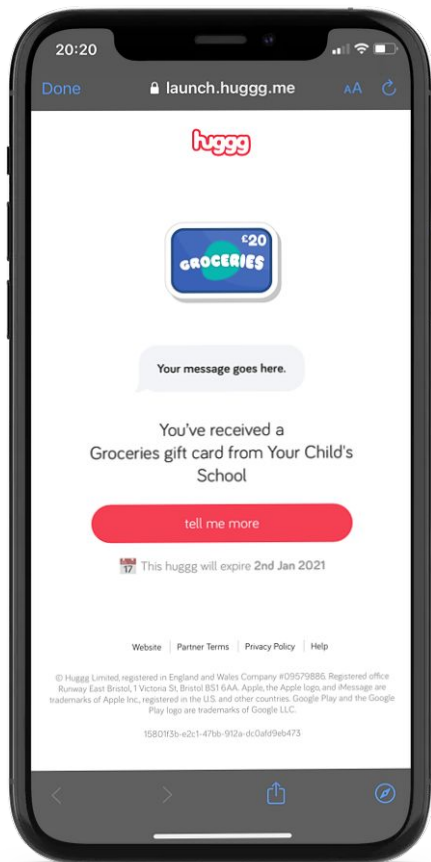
20:20

Done launch.huggg.me AA

huggg

£20
GROCERIES

Your message goes here.

You've received a Groceries gift card from Your Child's School

tell me more

17 This huggg will expire 2nd Jan 2021

Website | Partner Terms | Privacy Policy | Help

© Huggg Limited, registered in England and Wales Company #09579886. Registered office Runway East Bristol, 1 Victoria St, Bristol BS1 6AA. Apple, the Apple logo, and iMessage are trademarks of Apple Inc., registered in the U.S. and other countries. Google Play and the Google Play logo are trademarks of Google LLC.

15801f3b-e2c1-47bb-912a-dc0afd9eb473